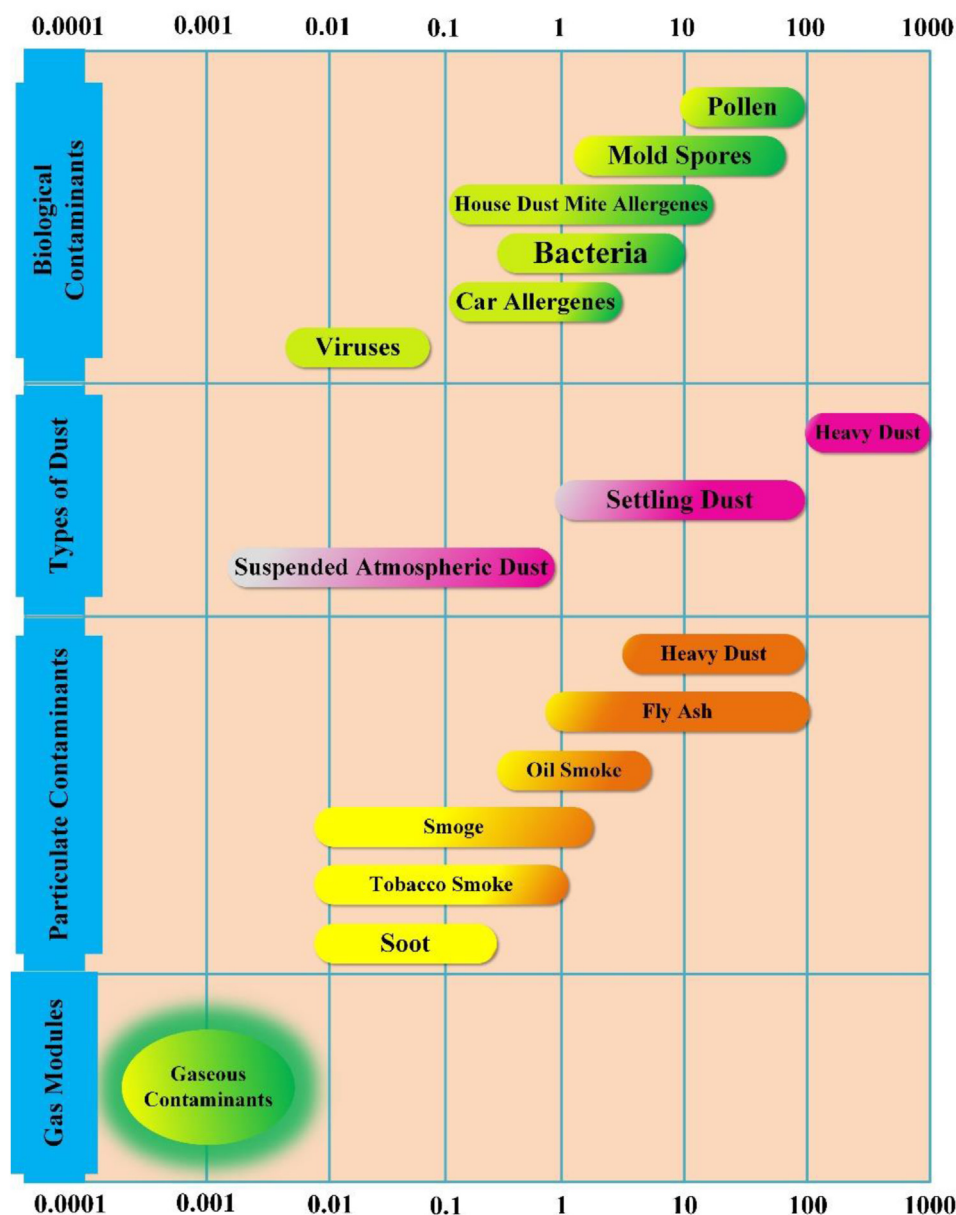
0.0001 0.001 0.01 0.1 1 10 100 1000

Biological Contaminants

Pollen

Mold Spores

House Dust Mite Allergenes

Bacteria

Car Allergenes

Viruses

Types of Dust

Heavy Dust

Settling Dust

Suspended Atmospheric Dust

Particulate Contaminants

Heavy Dust

Fly Ash

Oil Smoke

Smoge

Tobacco Smoke

Soot

Gas Modules

Gaseous Contaminants

0.0001 0.001 0.01 0.1 1 10 100 1000